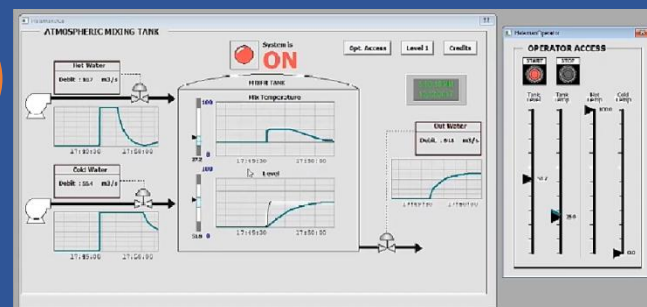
ATMOSPHERIC MIXING TANK

System is ON

Opt. Access

Level 1

Credits

Hot Water

Debit : 817 m3/s

17:58:00

MIXER TANK

Mix Temperature

100

17:58:30

17:58:00

Level

17:58:30

17:58:00

Cold Water

Debit : 554 m3/s

17:58:00

17:58:00

Out Water

Debit : 814 m3/s

17:58:00

OPERATOR ACCESS

START

STOP

Tank valve

Tank temp

Hot temp

Cold temp

1000

25.0

100